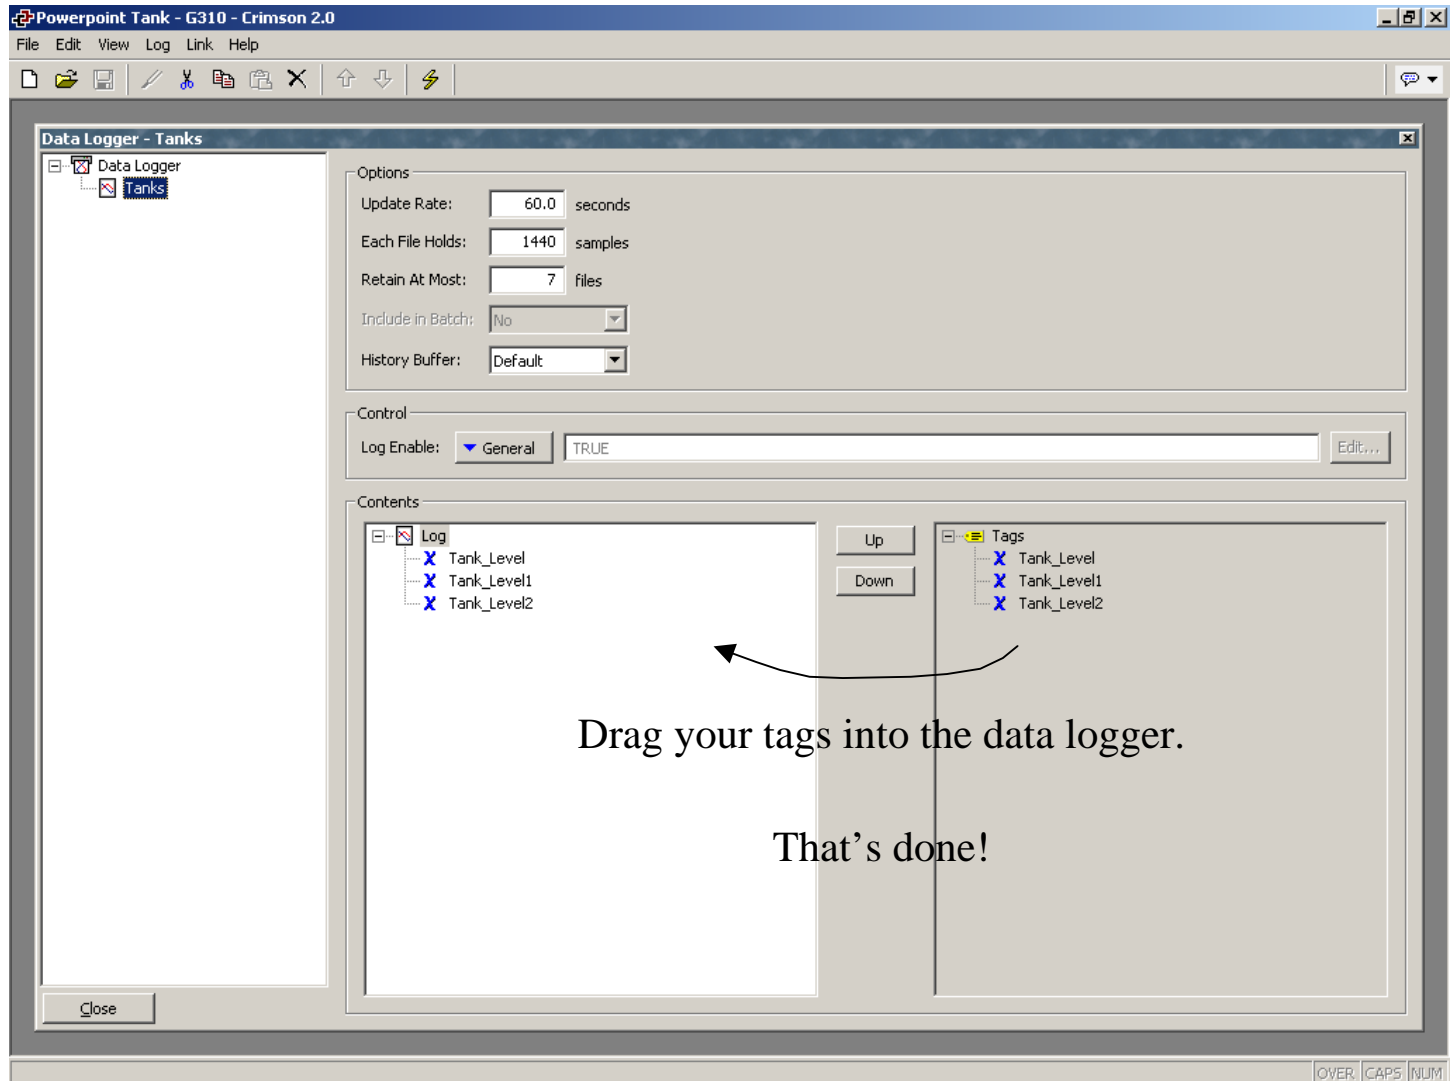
Powerpoint Tank - G310 - Crimson 2.0

File Edit View Log Link Help

Data Logger - Tanks

Data Logger
Tanks

Options
Update Rate: 60.0 seconds
Each File Holds: 1440 samples
Retain At Most: 7 files
Include in Batch: No
History Buffer: Default

Control
Log Enable: General TRUE Edit...

Contents
Log
Tank_Level
Tank_Level1
Tank_Level2

Up
Down

Tags
Tank_Level
Tank_Level1
Tank_Level2

Drag your tags into the data logger.

That’s done!

Close

OVER CAPS NUM